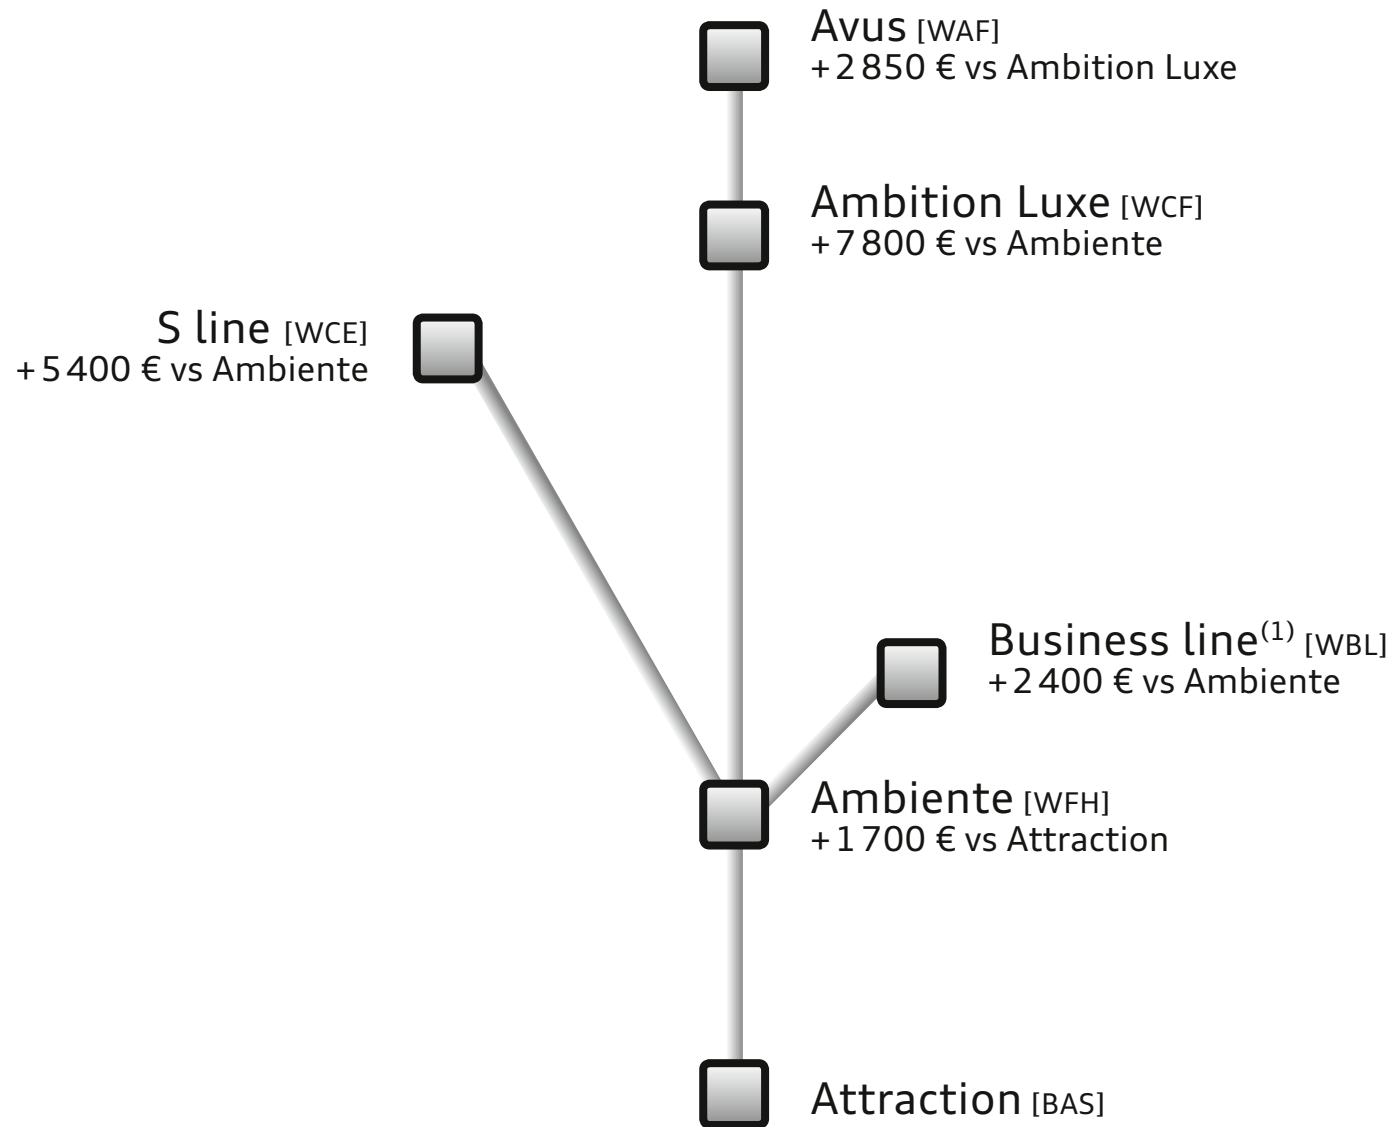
Avus [WAF]
+2 850 € vs Ambition Luxe

Ambition Luxe [WCF]
+7 800 € vs Ambiente

S line [WCE]
+5 400 € vs Ambiente

Business line$^{(1)}$ [WBL]
+2 400 € vs Ambiente

Ambiente [WFH]
+1 700 € vs Attraction

Attraction [BAS]